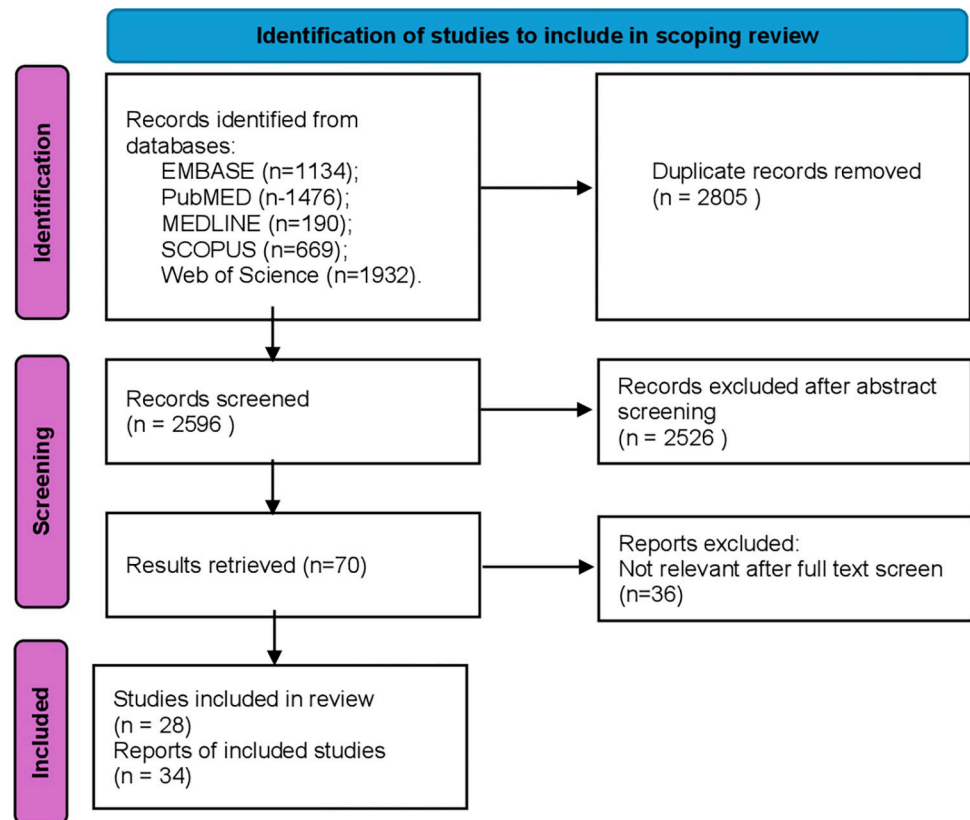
Identification of studies to include in scoping review

Identification

Records identified from databases:
EMBASE (n=1134);
PubMED (n-1476);
MEDLINE (n=190);
SCOPUS (n=669);
Web of Science (n=1932).

Duplicate records removed
(n = 2805 )

Screening

Records screened
(n = 2596 )

Records excluded after abstract screening
(n = 2526 )

Results retrieved (n=70)

Reports excluded:
Not relevant after full text screen
(n=36)

Included

Studies included in review
(n = 28)
Reports of included studies
(n = 34)